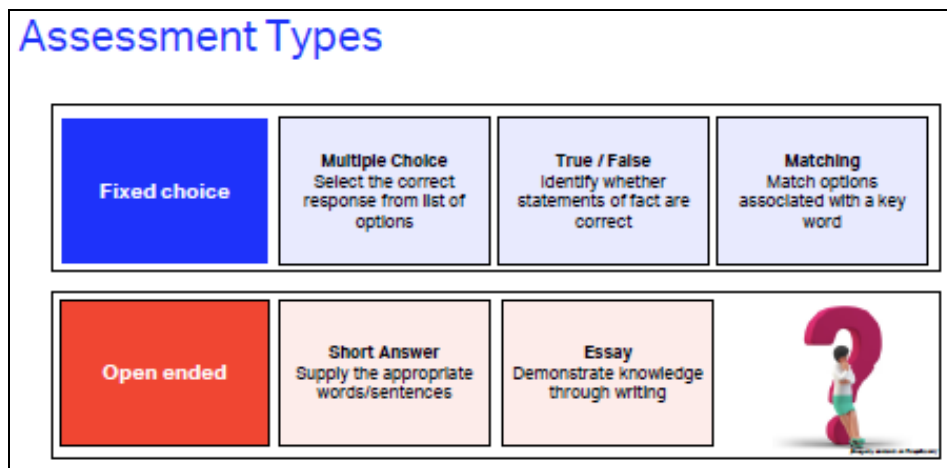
Assessment Types

Fixed choice

Multiple Choice
Select the correct response from list of options

True / False
Identify whether statements of fact are correct

Matching
Match options associated with a key word

Open ended

Short Answer
Supply the appropriate words/sentences

Essay
Demonstrate knowledge through writing

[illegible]